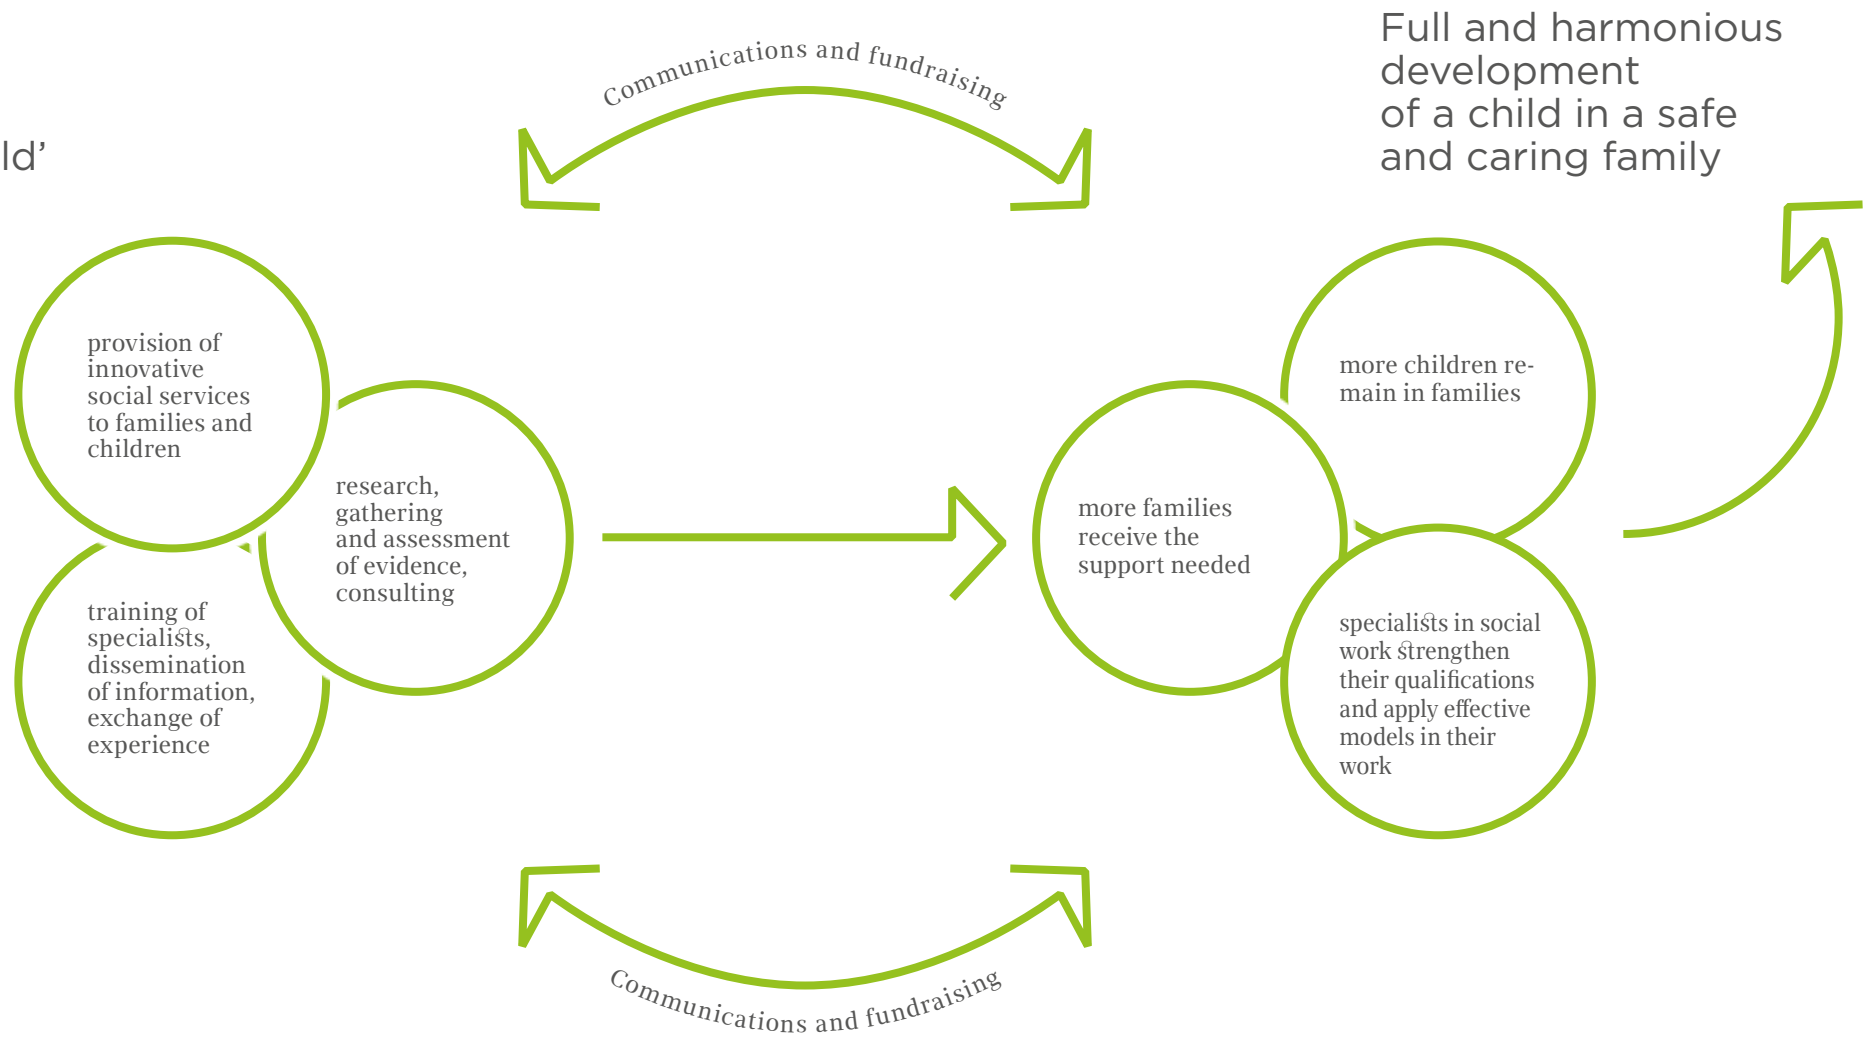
ld’

Communications and fundraising

Full and harmonious development of a child in a safe and caring family

provision of innovative social services to families and children

research, gathering and assessment of evidence, consulting

training of specialists, dissemination of information, exchange of experience

more families receive the support needed

more children remain in families

specialists in social work strengthen their qualifications and apply effective models in their work

Communications and fundraising